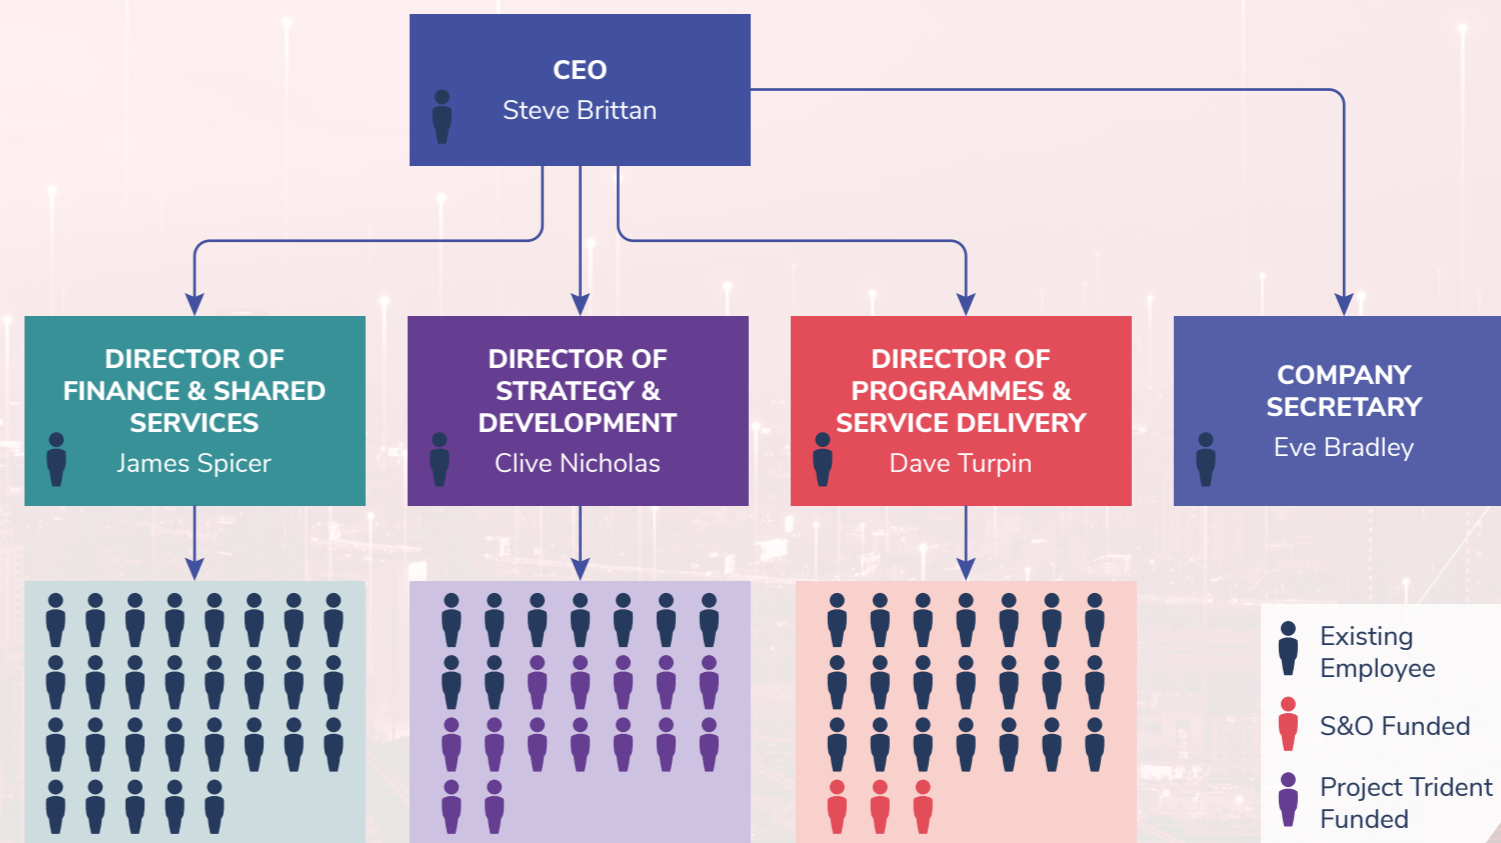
CEO
Steve Brittan

DIRECTOR OF FINANCE & SHARED SERVICES
James Spicer

DIRECTOR OF STRATEGY & DEVELOPMENT
Clive Nicholas

DIRECTOR OF PROGRAMMES & SERVICE DELIVERY
Dave Turpin

COMPANY SECRETARY
Eve Bradley

Existing Employee

S&O Funded

Project Trident Funded